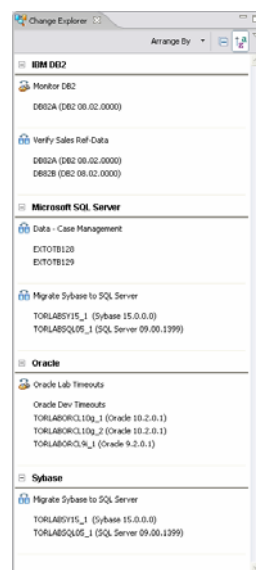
Change Explorer

Arrange By

IBM DB2

Monitor DB2

DB82A (DB2 08.02.0000)

Verify Sales Ref-Data

DB82A (DB2 08.02.0000)
DB82B (DB2 08.02.0000)

Microsoft SQL Server

Data - Case Management

EXTOTB128
EXTOTB129

Migrate Sybase to SQL Server

TORLABSY15_1 (Sybase 15.0.0.0)
TORLABSQL05_1 (SQL Server 09.00.1399)

Oracle

Oracle Lab Timeouts

Oracle Dev Timeouts
TORLABORCL10g_1 (Oracle 10.2.0.1)
TORLABORCL10g_2 (Oracle 10.2.0.1)
TORLABORCL9i_1 (Oracle 9.2.0.1)

Sybase

Migrate Sybase to SQL Server

TORLABSY15_1 (Sybase 15.0.0.0)
TORLABSQL05_1 (SQL Server 09.00.1399)